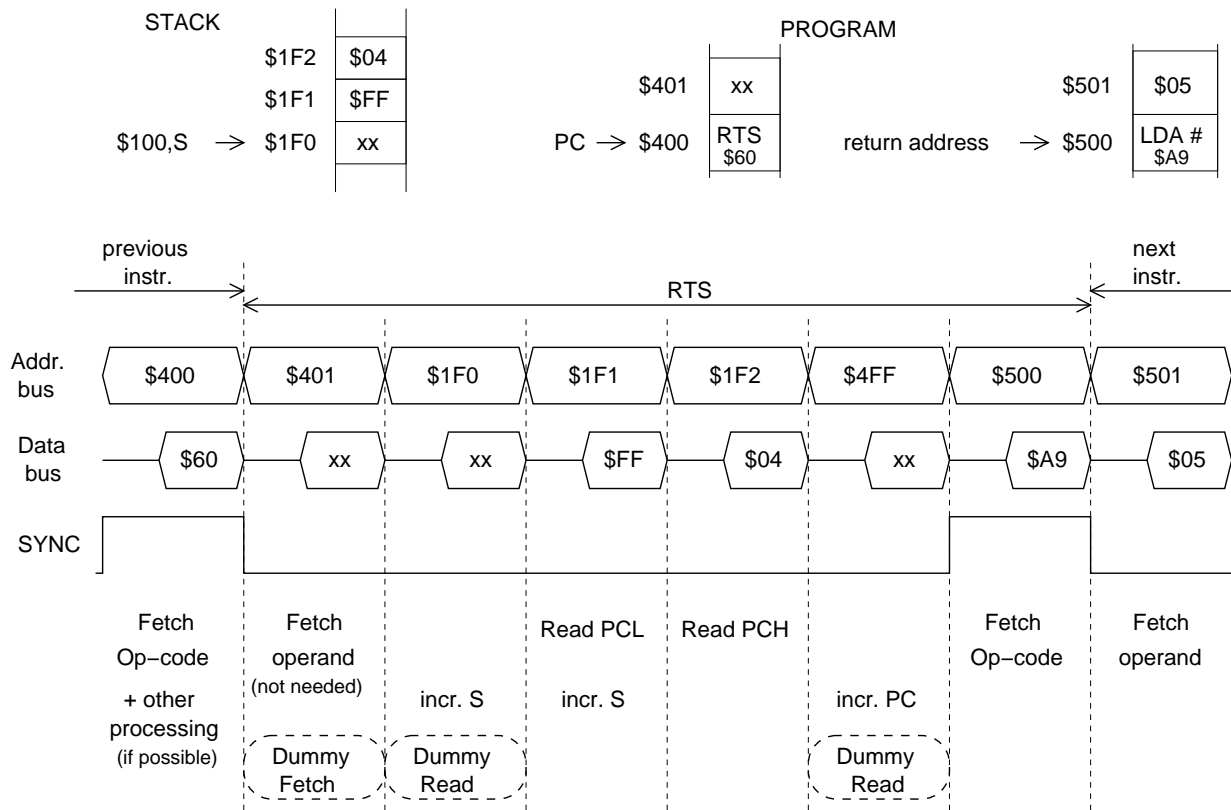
STACK

$1F2 | $04
$1F1 | $FF
$100,S → $1F0 | xx

PROGRAM

$401 | xx
PC → $400 | RTS $60

$501 | $05
return address → $500 | LDA # $A9

previous instr.

RTS

next instr.

Addr. bus: $400, $401, $1F0, $1F1, $1F2, $4FF, $500, $501

Data bus: $60, xx, xx, $FF, $04, xx, $A9, $05

SYNC

Fetch Op−code + other processing (if possible)

Fetch operand (not needed)

Dummy Fetch

incr. S

Dummy Read

Read PCL

incr. S

Read PCH

incr. PC

Dummy Read

Fetch Op−code

Fetch operand